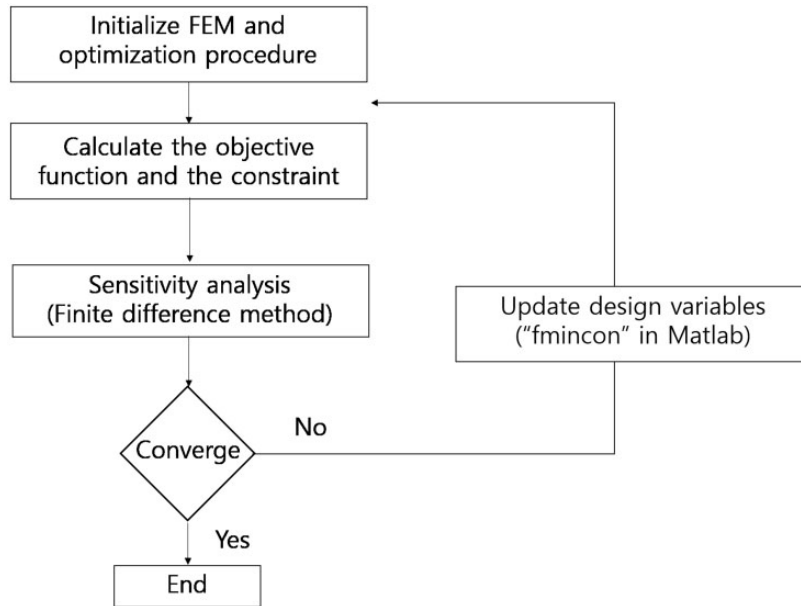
Initialize FEM and optimization procedure

Calculate the objective function and the constraint

Sensitivity analysis (Finite difference method)

Update design variables ("fmincon" in Matlab)

No

Converge

Yes

End